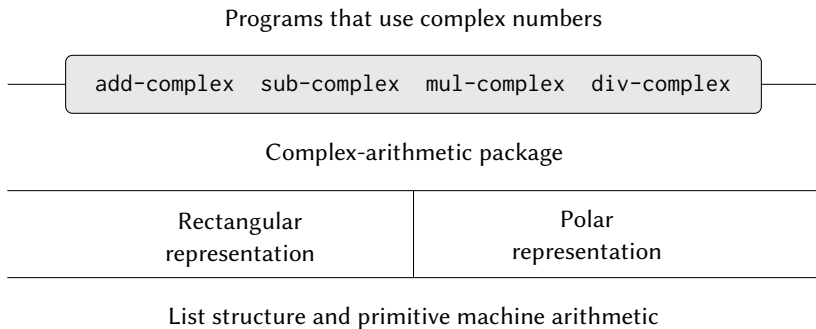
Programs that use complex numbers

add-complex sub-complex mul-complex div-complex

Complex-arithmetic package

Rectangular representation

Polar representation

List structure and primitive machine arithmetic